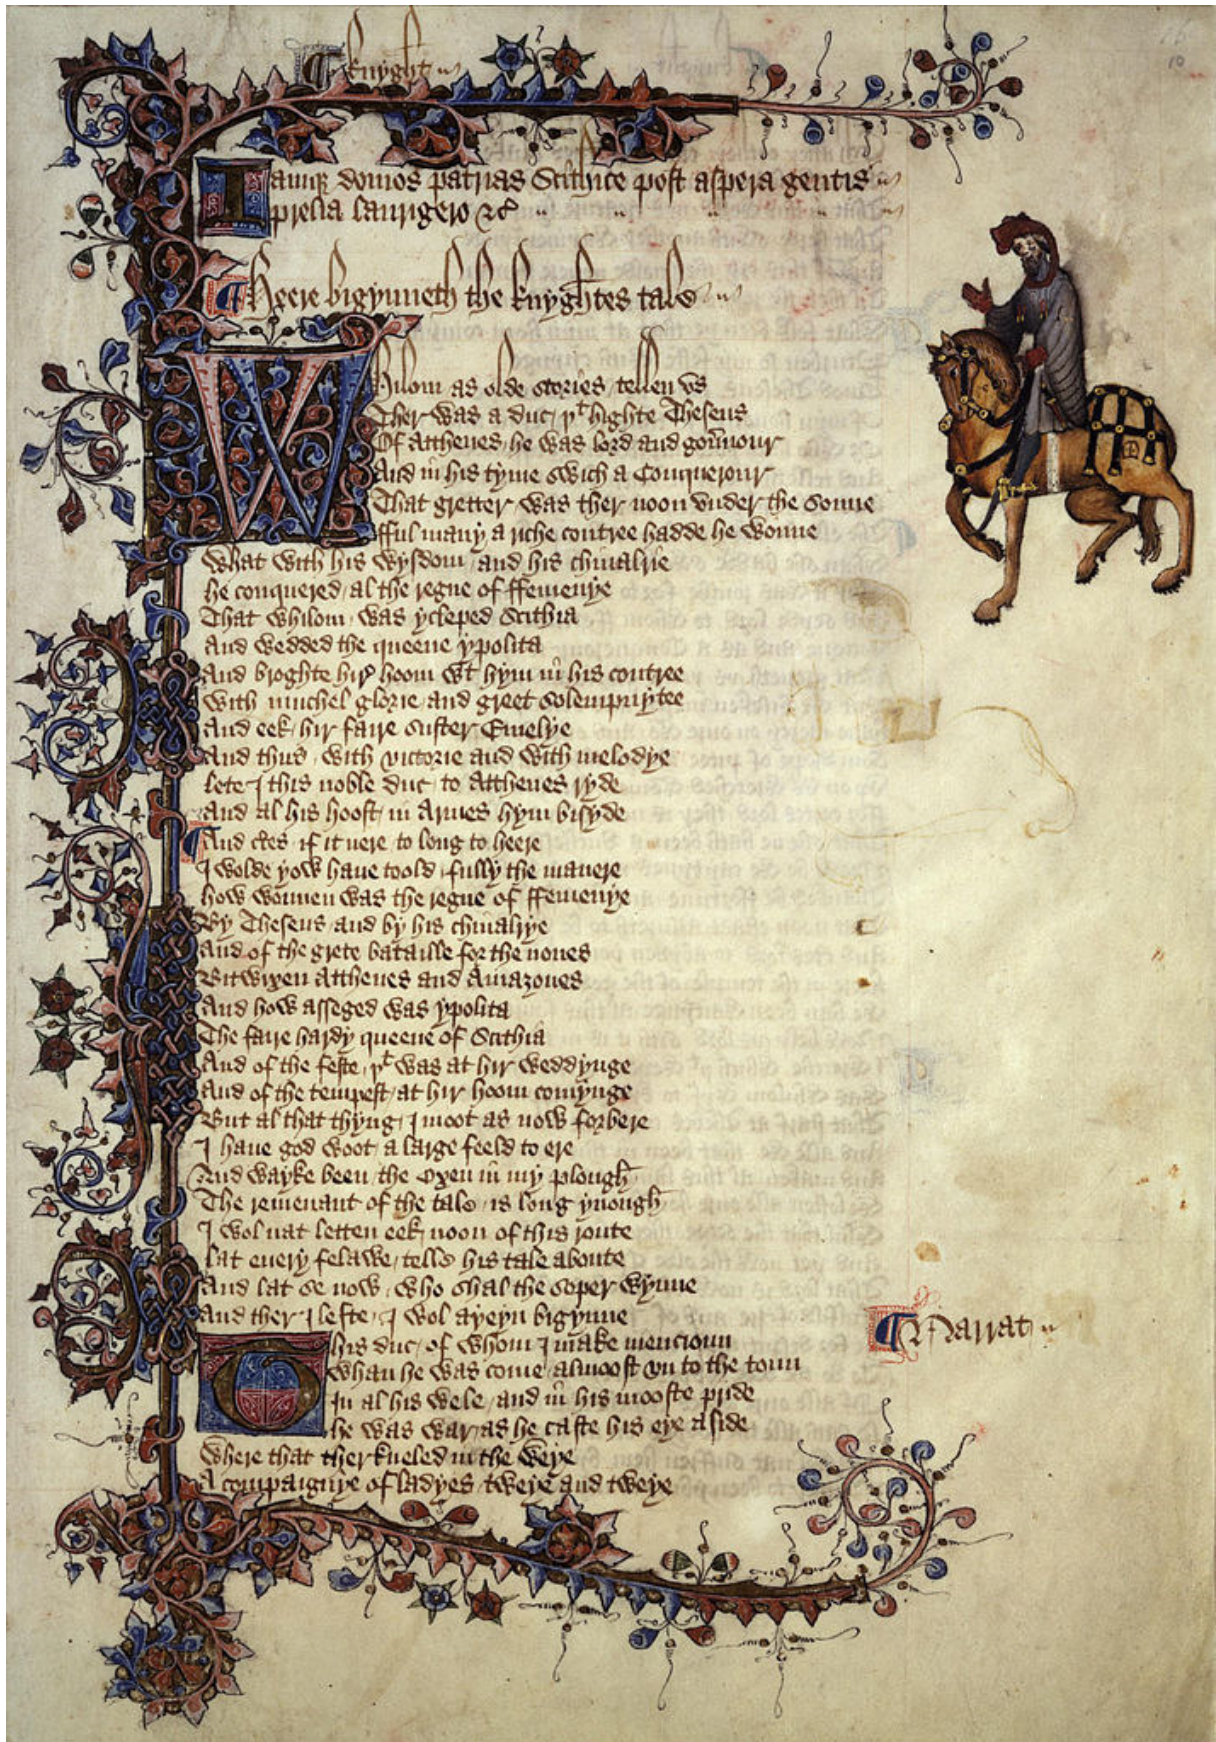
Knyght

Iamque domos patrias Cithice post aspera gentis
Prelia laurigero &c

Heere bigynneth the knyghtes tale

Whilom as olde stories tellen vs
Ther was a duc þt highte Theseus
Of Atthenes he was lord and gouernour
And in his tyme swich a conquerour
That gretter was ther noon vnder the sonne
fful many a riche contree hadde he wonne
What with his wysdom and his chiualrie
He conquered al the regne of ffemenye
That whilom was ycleped Scithia
And wedded the queene ypolita
And broghte hir hoom with hym in his contree
With muchel glorie and greet solempnytee
And eek hir faire suster Emelye
And thus with victorie and with melodye
Lete I this noble duc to Atthenes ryde
And al his hoost in armes hym bisyde
And certes if it nere to long to heere
I wolde yow haue toold fully the manere
How wonnen was the regne of ffemenye
By Theseus and by his chiualrye
And of the grete bataille for the nones
Bitwixen Atthenes and Amazones
And how asseged was ypolita
The faire hardy queene of Scithia
And of the feste þt was at hir weddynge
And of the tempest at hir hoom comynge
But al that thyng I moot as now forbere
I haue god woot a large feeld to ere
And wayke been the oxen in my plough
The remenant of the tale is long ynough
I wol nat letten eek noon of this route
Lat euery felawe telle his tale aboute
And lat se now who shal the soper wynne
And ther I lefte I wol ayeyn bigynne
This duc of whom I make mencioun
Whan he was come almoost vn to the toun
In al his wele and in his mooste pryde
He was war as he caste his eye asyde
Where that ther kneled in the weye
A compaignye of ladyes tweye and tweye

Narrat